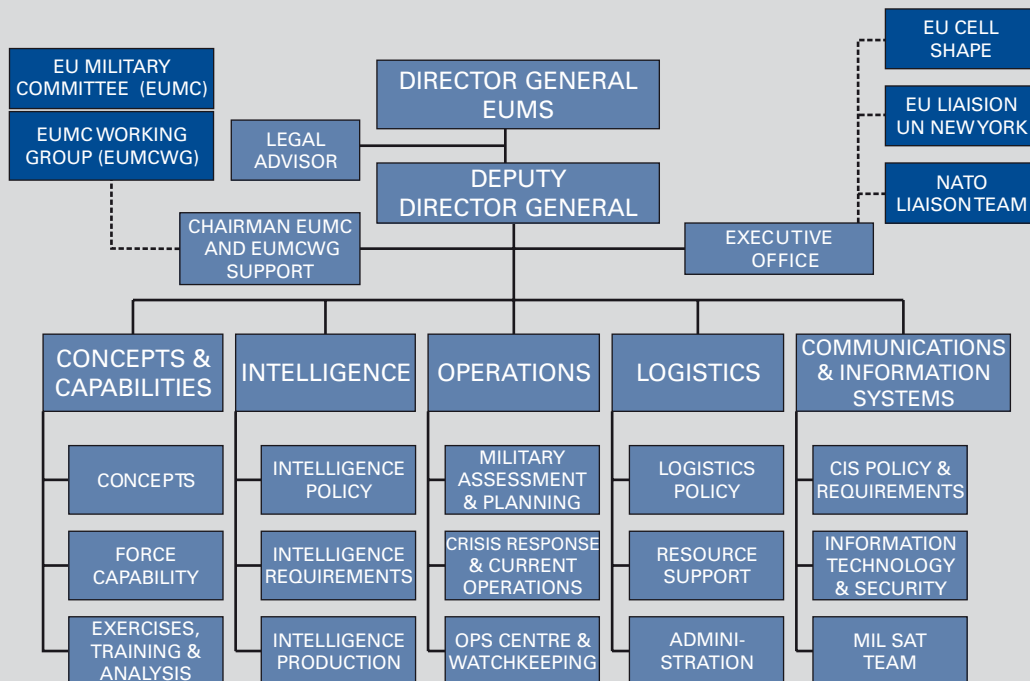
EU CELL SHAPE

EU MILITARY COMMITTEE (EUMC)

DIRECTOR GENERAL EUMS

EU LIAISION UN NEW YORK

EUMC WORKING GROUP (EUMCWG)

LEGAL ADVISOR

DEPUTY DIRECTOR GENERAL

NATO LIAISON TEAM

CHAIRMAN EUMC AND EUMCWG SUPPORT

EXECUTIVE OFFICE

CONCEPTS & CAPABILITIES

INTELLIGENCE

OPERATIONS

LOGISTICS

COMMUNICATIONS & INFORMATION SYSTEMS

CONCEPTS

INTELLIGENCE POLICY

MILITARY ASSESSMENT & PLANNING

LOGISTICS POLICY

CIS POLICY & REQUIREMENTS

FORCE CAPABILITY

INTELLIGENCE REQUIREMENTS

CRISIS RESPONSE & CURRENT OPERATIONS

RESOURCE SUPPORT

INFORMATION TECHNOLOGY & SECURITY

EXERCISES, TRAINING & ANALYSIS

INTELLIGENCE PRODUCTION

OPS CENTRE & WATCHKEEPING

ADMINI-STRATION

MIL SAT TEAM